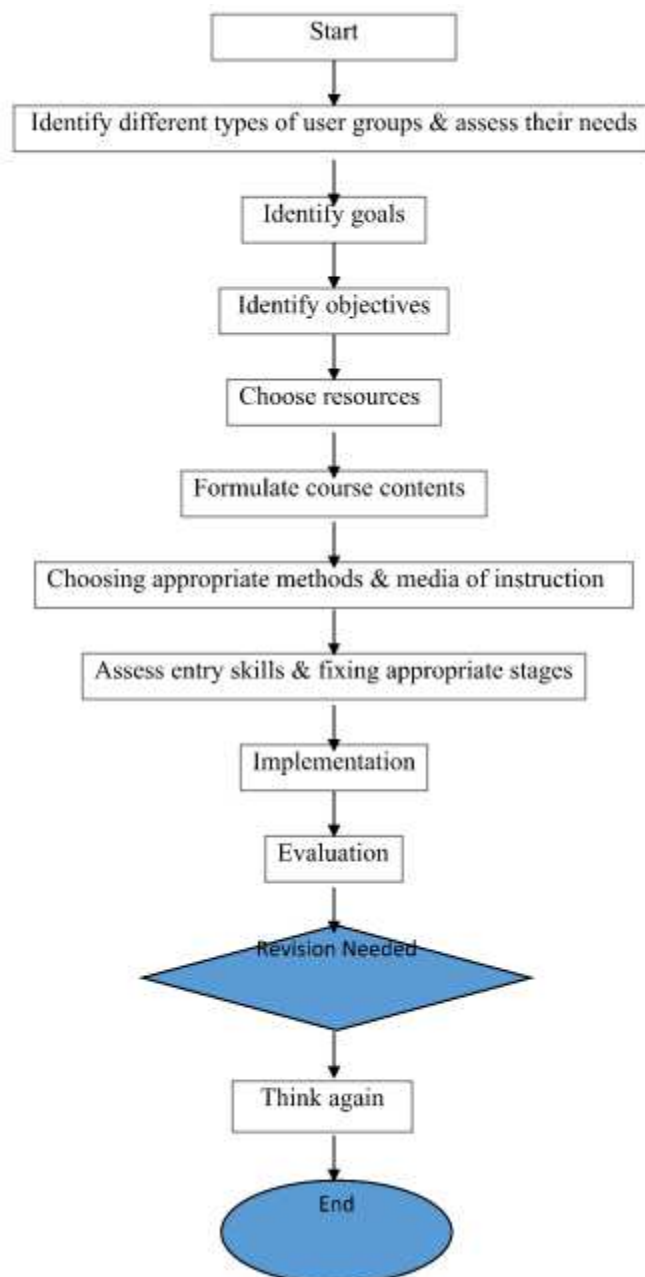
Start

Identify different types of user groups & assess their needs

Identify goals

Identify objectives

Choose resources

Formulate course contents

Choosing appropriate methods & media of instruction

Assess entry skills & fixing appropriate stages

Implementation

Evaluation

Revision Needed

Think again

End